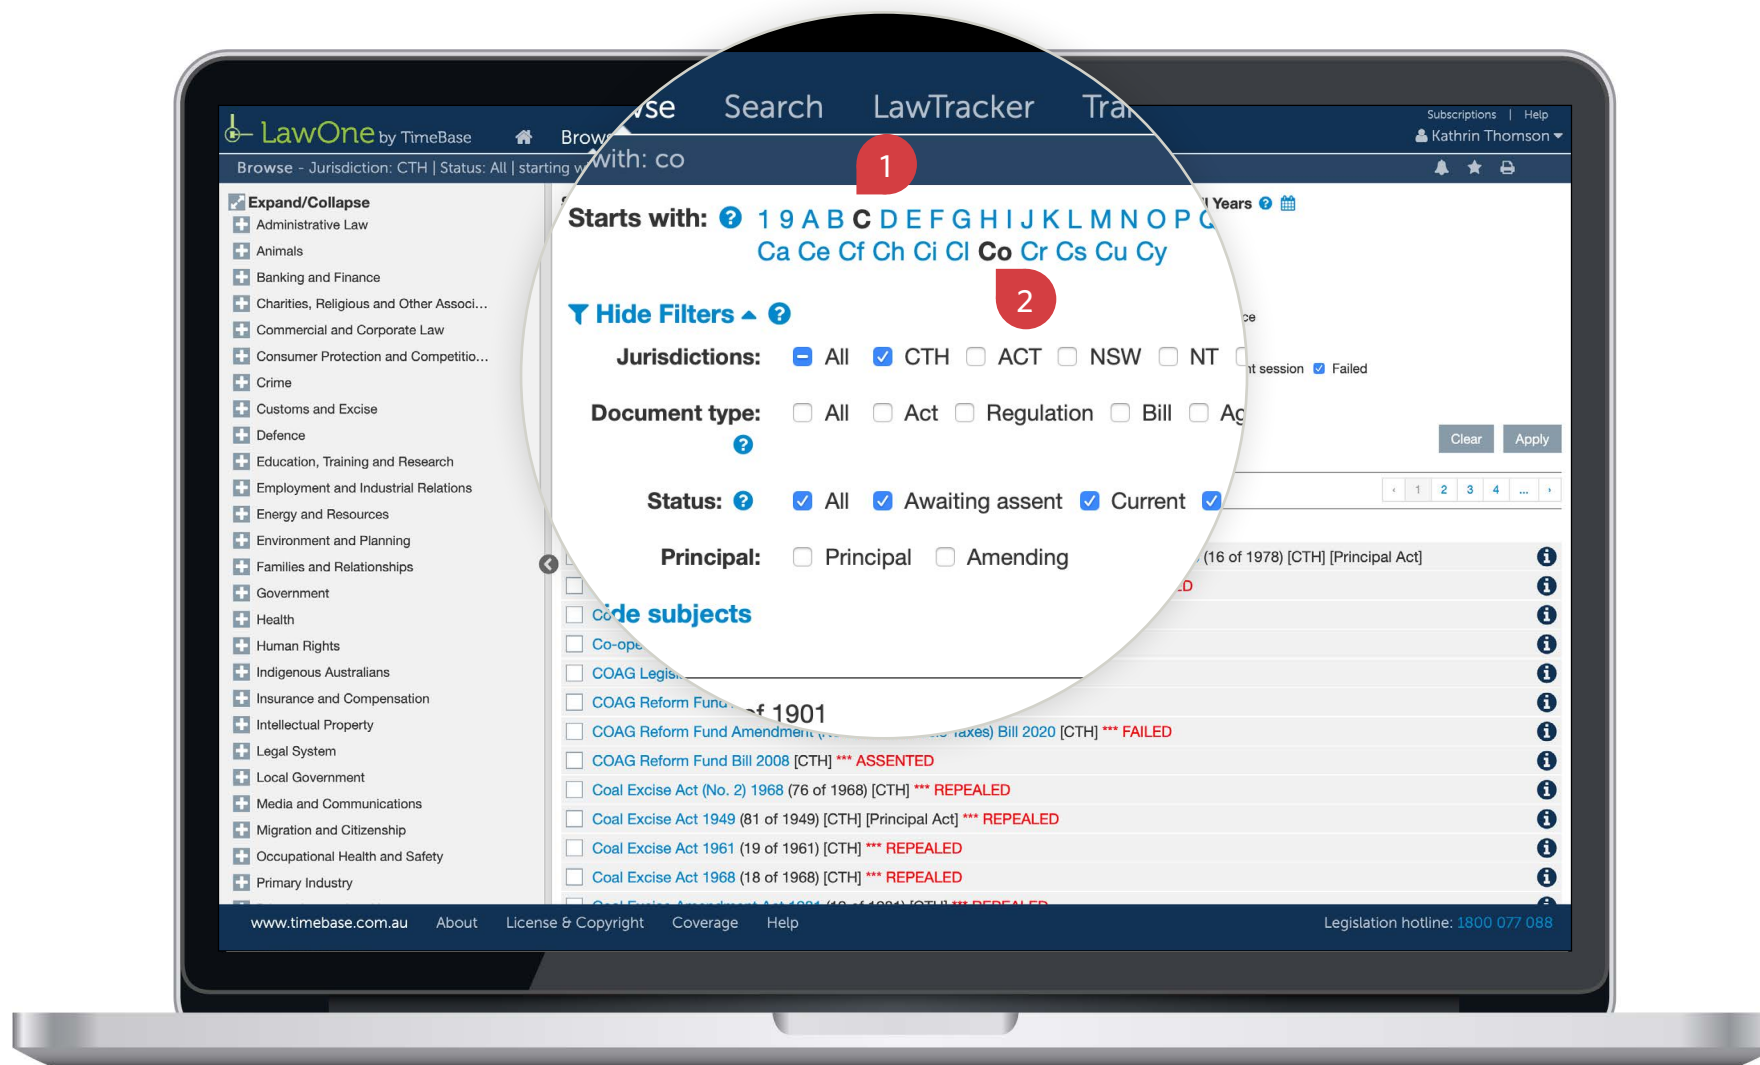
LawOne by TimeBase

Brow

wse Search LawTracker Tra

Subscriptions | Help

Kathrin Thomson

Browse - Jurisdiction: CTH | Status: All | starting with: co

1

Starts with: 1 9 A B C D E F G H I J K L M N O P Q

Ca Ce Cf Ch Ci Cl Co Cr Cs Cu Cy

2

Years

Hide Filters

Jurisdictions: All CTH ACT NSW NT

Document type: All Act Regulation Bill Ag

Status: All Awaiting assent Current

Principal: Principal Amending

Hide subjects

ce

nt session Failed

Clear Apply

‹ 1 2 3 4 ... ›

Expand/Collapse
Administrative Law
Animals
Banking and Finance
Charities, Religious and Other Associ...
Commercial and Corporate Law
Consumer Protection and Competitio...
Crime
Customs and Excise
Defence
Education, Training and Research
Employment and Industrial Relations
Energy and Resources
Environment and Planning
Families and Relationships
Government
Health
Human Rights
Indigenous Australians
Insurance and Compensation
Intellectual Property
Legal System
Local Government
Media and Communications
Migration and Citizenship
Occupational Health and Safety
Primary Industry

(16 of 1978) [CTH] [Principal Act]

D

Co-ope

COAG Legis

COAG Reform Fund of 1901

COAG Reform Fund Amendment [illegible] Taxes) Bill 2020 [CTH] *** FAILED

COAG Reform Fund Bill 2008 [CTH] *** ASSENTED

Coal Excise Act (No. 2) 1968 (76 of 1968) [CTH] *** REPEALED

Coal Excise Act 1949 (81 of 1949) [CTH] [Principal Act] *** REPEALED

Coal Excise Act 1961 (19 of 1961) [CTH] *** REPEALED

Coal Excise Act 1968 (18 of 1968) [CTH] *** REPEALED

www.timebase.com.au About License & Copyright Coverage Help

Legislation hotline: 1800 077 088